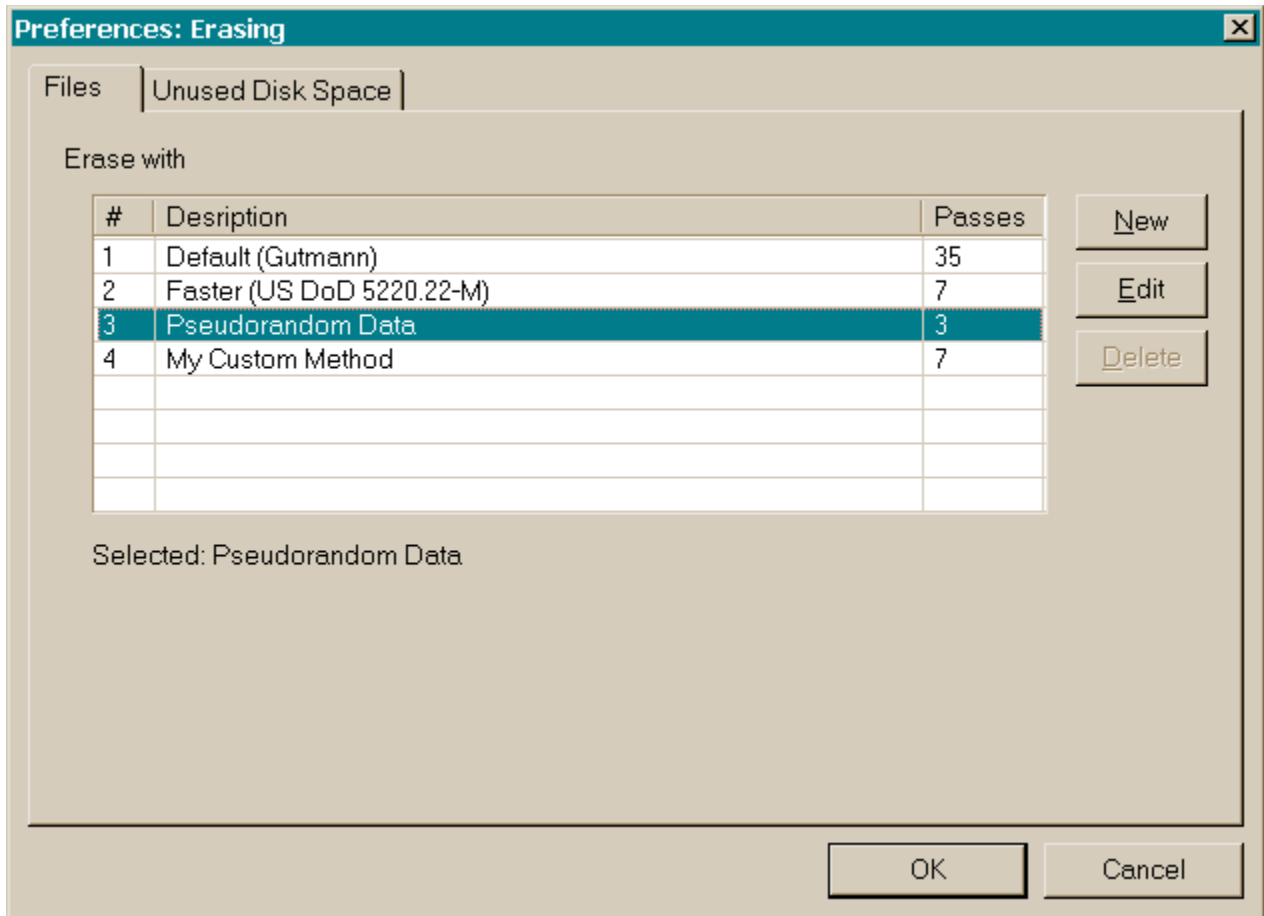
Preferences: Erasing

Files | Unused Disk Space

Erase with

| # | Desription | Passes |
|---|---|---|
| 1 | Default (Gutmann) | 35 |
| 2 | Faster (US DoD 5220.22-M) | 7 |
| 3 | Pseudorandom Data | 3 |
| 4 | My Custom Method | 7 |

New
Edit
Delete

Selected: Pseudorandom Data

OK
Cancel